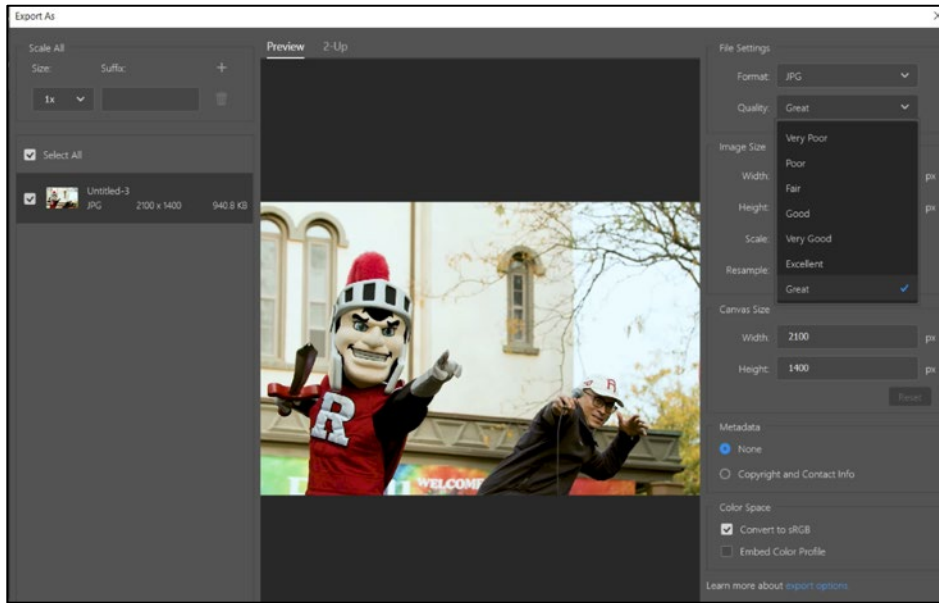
Export As

Scale All
Size: Suffix:
1x

Select All

Untitled-3
JPG 2100 x 1400 940.8 KB

Preview 2-Up

R
WELCOM

File Settings
Format: JPG
Quality: Great

Very Poor
Poor
Fair
Good
Very Good
Excellent
Great

Image Size
Width: px
Height: px
Scale:
Resample:

Canvas Size
Width: 2100 px
Height: 1400 px
Reset

Metadata
None
Copyright and Contact Info

Color Space
Convert to sRGB
Embed Color Profile

Learn more about export options